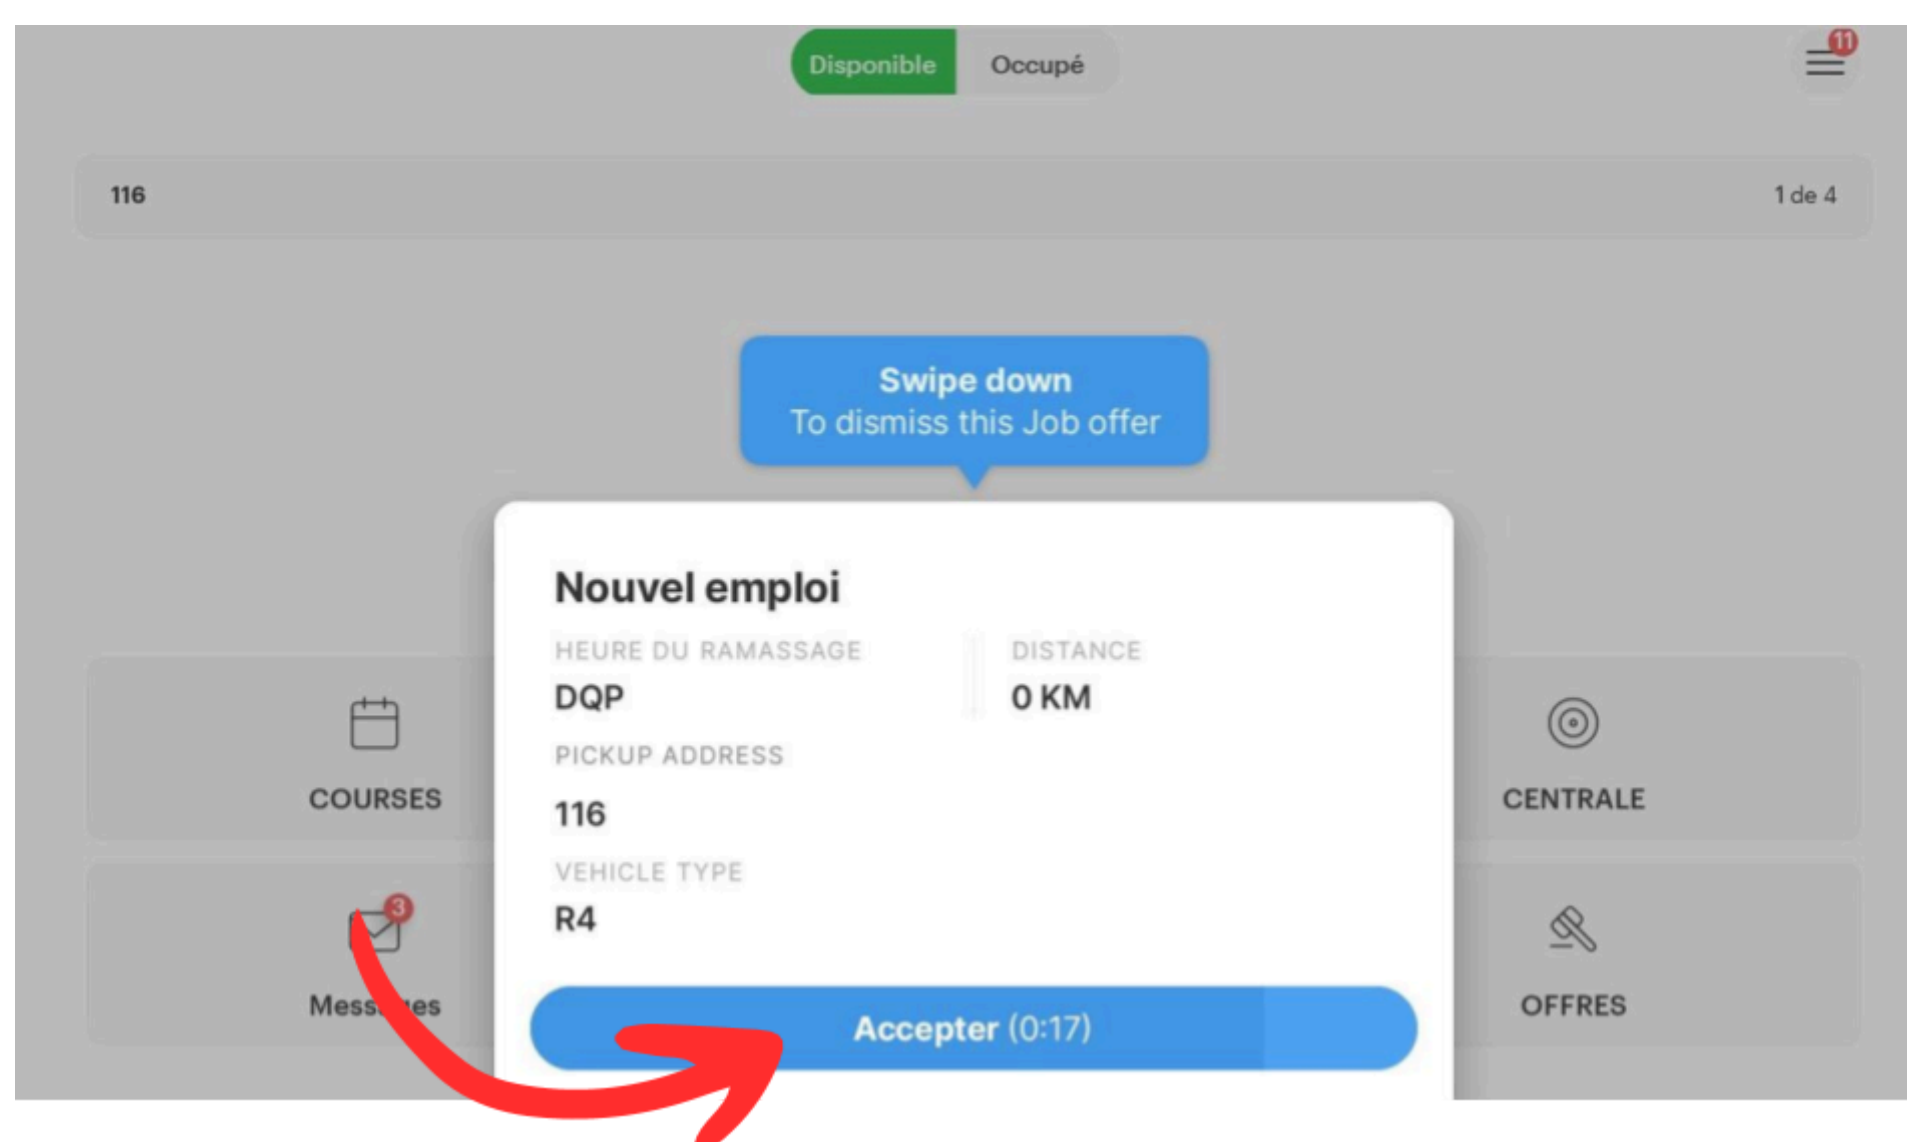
Disponible Occupé

11

116

1 de 4

Swipe down
To dismiss this Job offer

Nouvel emploi

HEURE DU RAMASSAGE
DQP

DISTANCE
0 KM

PICKUP ADDRESS
116

VEHICLE TYPE
R4

Accepter (0:17)

COURSES

CENTRALE

3
Mess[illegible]es

OFFRES